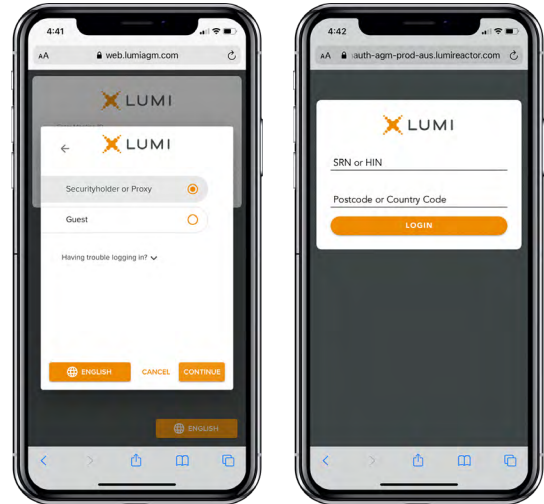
4:41

AA web.lumiagm.com

LUMI

LUMI

Securityholder or Proxy

Guest

Having trouble logging in?

ENGLISH CANCEL CONTINUE

ENGLISH

4:42

AA auth-agm-prod-aus.lumireactor.com

LUMI

SRN or HIN

Postcode or Country Code

LOGIN